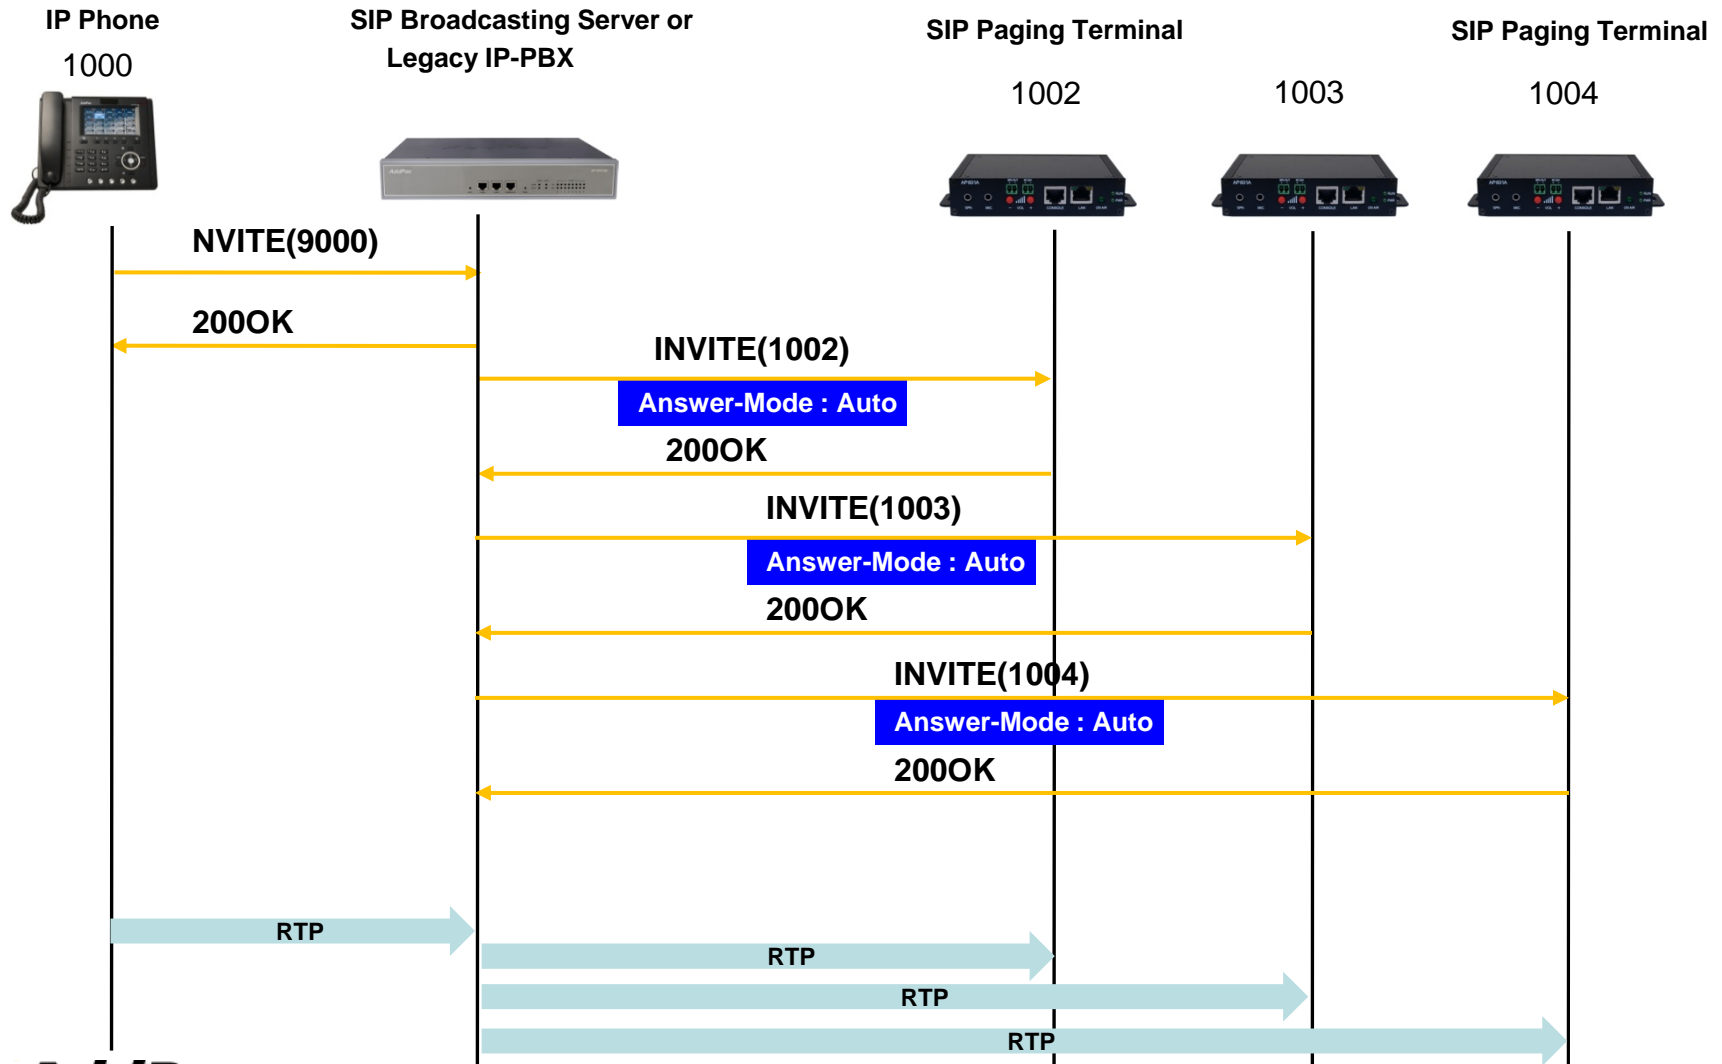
IP Phone
1000

SIP Broadcasting Server or Legacy IP-PBX

SIP Paging Terminal

1002

1003

SIP Paging Terminal

1004

NVITE(9000)

200OK

INVITE(1002)

Answer-Mode : Auto

200OK

INVITE(1003)

Answer-Mode : Auto

200OK

INVITE(1004)

Answer-Mode : Auto

200OK

RTP

RTP

RTP

RTP